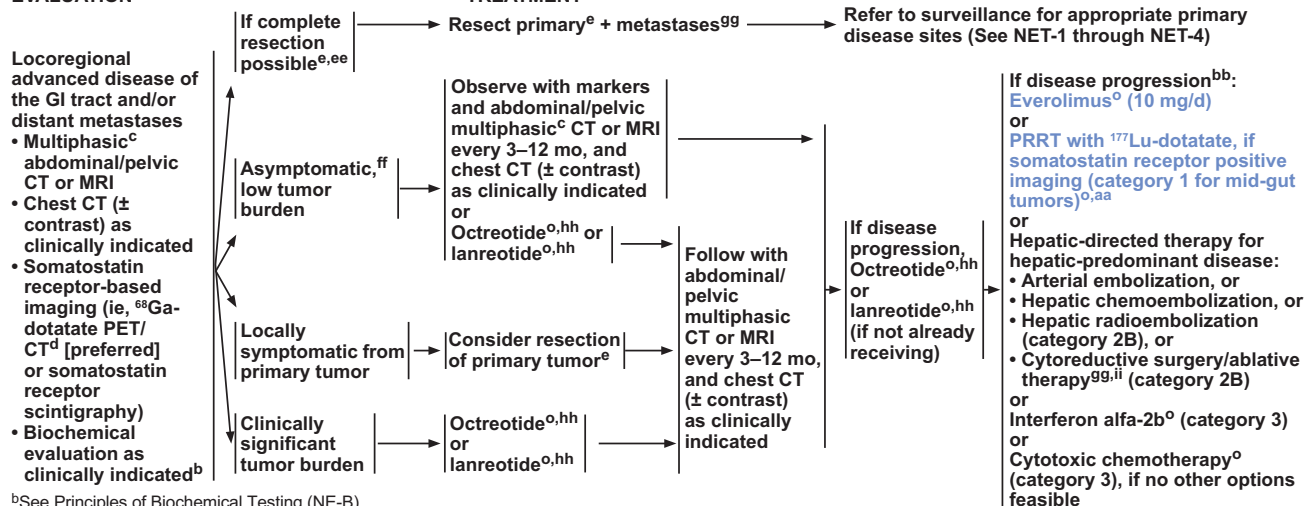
EVALUATION

TREATMENT

Locoregional advanced disease of the GI tract and/or distant metastases
• Multiphasic$^{c}$ abdominal/pelvic CT or MRI
• Chest CT (± contrast) as clinically indicated
• Somatostatin receptor-based imaging (ie, $^{68}$Ga-dotatate PET/CT$^{d}$ [preferred] or somatostatin receptor scintigraphy)
• Biochemical evaluation as clinically indicated$^{b}$

If complete resection possible$^{e,ee}$ → Resect primary$^{e}$ + metastases$^{gg}$ → Refer to surveillance for appropriate primary disease sites (See NET-1 through NET-4)

Asymptomatic,$^{ff}$ low tumor burden → Observe with markers and abdominal/pelvic multiphasic$^{c}$ CT or MRI every 3–12 mo, and chest CT (± contrast) as clinically indicated or Octreotide$^{o,hh}$ or lanreotide$^{o,hh}$

Locally symptomatic from primary tumor → Consider resection of primary tumor$^{e}$

Clinically significant tumor burden → Octreotide$^{o,hh}$ or lanreotide$^{o,hh}$

Follow with abdominal/pelvic multiphasic CT or MRI every 3–12 mo, and chest CT (± contrast) as clinically indicated

If disease progression, Octreotide$^{o,hh}$ or lanreotide$^{o,hh}$ (if not already receiving)

If disease progression$^{bb}$:
Everolimus$^{o}$ (10 mg/d)
or
PRRT with $^{177}$Lu-dotatate, if somatostatin receptor positive imaging (category 1 for mid-gut tumors)$^{o,aa}$
or
Hepatic-directed therapy for hepatic-predominant disease:
• Arterial embolization, or
• Hepatic chemoembolization, or
• Hepatic radioembolization (category 2B), or
• Cytoreductive surgery/ablative therapy$^{gg,ii}$ (category 2B)
or
Interferon alfa-2b$^{o}$ (category 3)
or
Cytotoxic chemotherapy$^{o}$ (category 3), if no other options feasible

$^{b}$See Principles of Biochemical Testing (NE-B)